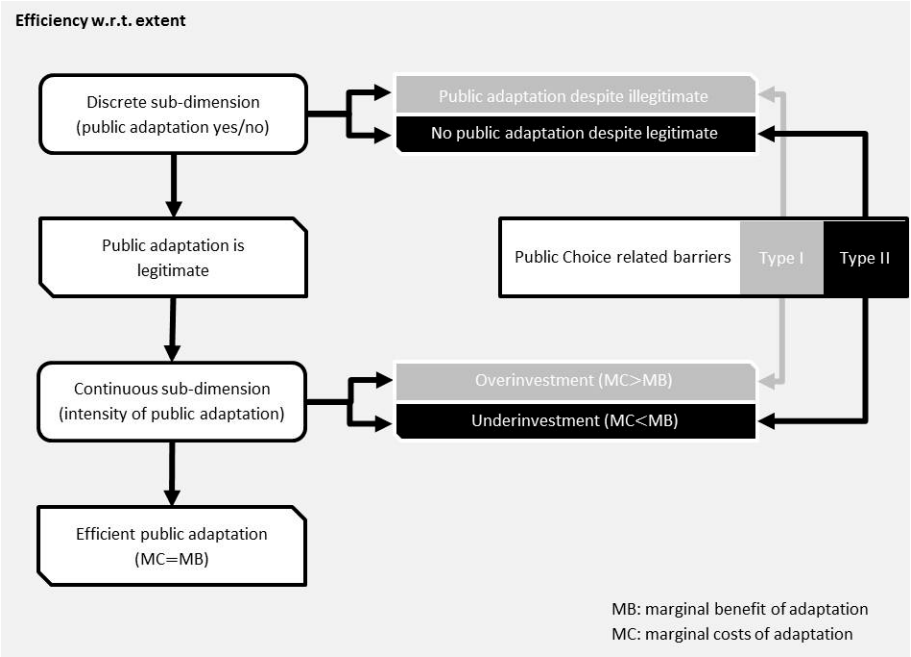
Efficiency w.r.t. extent

Discrete sub-dimension (public adaptation yes/no)

Public adaptation despite illegitimate

No public adaptation despite legitimate

Public adaptation is legitimate

Public Choice related barriers

Type I

Type II

Continuous sub-dimension (intensity of public adaptation)

Overinvestment (MC>MB)

Underinvestment (MC<MB)

Efficient public adaptation (MC=MB)

MB: marginal benefit of adaptation
MC: marginal costs of adaptation